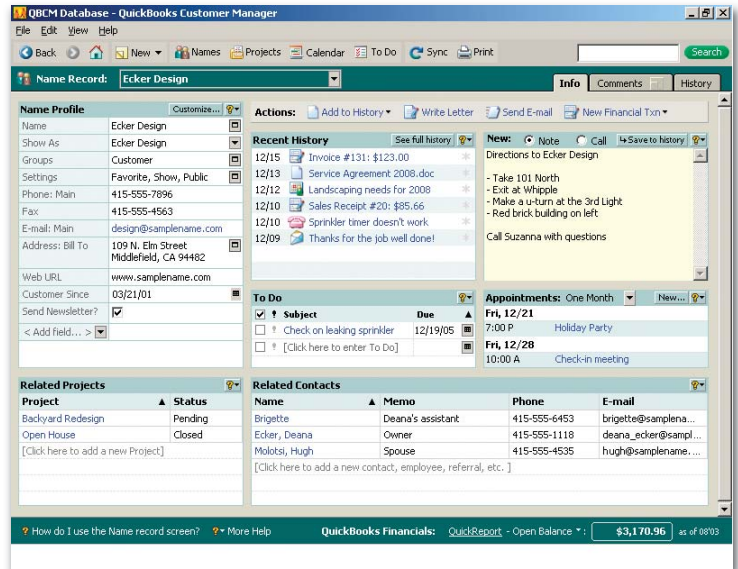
QBCM Database - QuickBooks Customer Manager

File Edit View Help

Back New Names Projects Calendar To Do Sync Print Search

Name Record: Ecker Design

Info Comments History

Name Profile Customize...

| | |
|---|---|
| Name | Ecker Design |
| Show As | Ecker Design |
| Groups | Customer |
| Settings | Favorite, Show, Public |
| Phone: Main | 415-555-7896 |
| Fax | 415-555-4563 |
| E-mail: Main | design@samplename.com |
| Address: Bill To | 109 N. Elm Street Middlefield, CA 94482 |
| Web URL | www.samplename.com |
| Customer Since | 03/21/01 |
| Send Newsletter? | ✓ |
| < Add field... > | |

Actions: Add to History Write Letter Send E-mail New Financial Txn

Recent History See full history

12/15 Invoice #131: $123.00
12/13 Service Agreement 2008.doc
12/12 Landscaping needs for 2008
12/10 Sales Receipt #20: $85.66
12/10 Sprinkler timer doesn't work
12/09 Thanks for the job well done!

New: Note Call Save to history

Directions to Ecker Design

- Take 101 North
- Exit at Whipple
- Make a u-turn at the 3rd Light
- Red brick building on left

Call Suzanna with questions

To Do

| ✓ | ! | Subject | Due |
|---|---|---|---|
| | ! | Check on leaking sprinkler | 12/19/05 |
| | ! | [Click here to enter To Do] | |

Appointments: One Month New...

Fri, 12/21
7:00 P Holiday Party
Fri, 12/28
10:00 A Check-in meeting

Related Projects

| Project | Status |
|---|---|
| Backyard Redesign | Pending |
| Open House | Closed |
| [Click here to add a new Project] | |

Related Contacts

| Name | Memo | Phone | E-mail |
|---|---|---|---|
| Brigette | Deana's assistant | 415-555-6453 | brigette@samplena... |
| Ecker, Deana | Owner | 415-555-1118 | deana_ecker@sampl... |
| Molotsi, Hugh | Spouse | 415-555-4535 | hugh@samplename.... |
| [Click here to add a new contact, employee, referral, etc. ] | | | |

How do I use the Name record screen? More Help QuickBooks Financials: QuickReport - Open Balance $3,170.96 as of 08/03